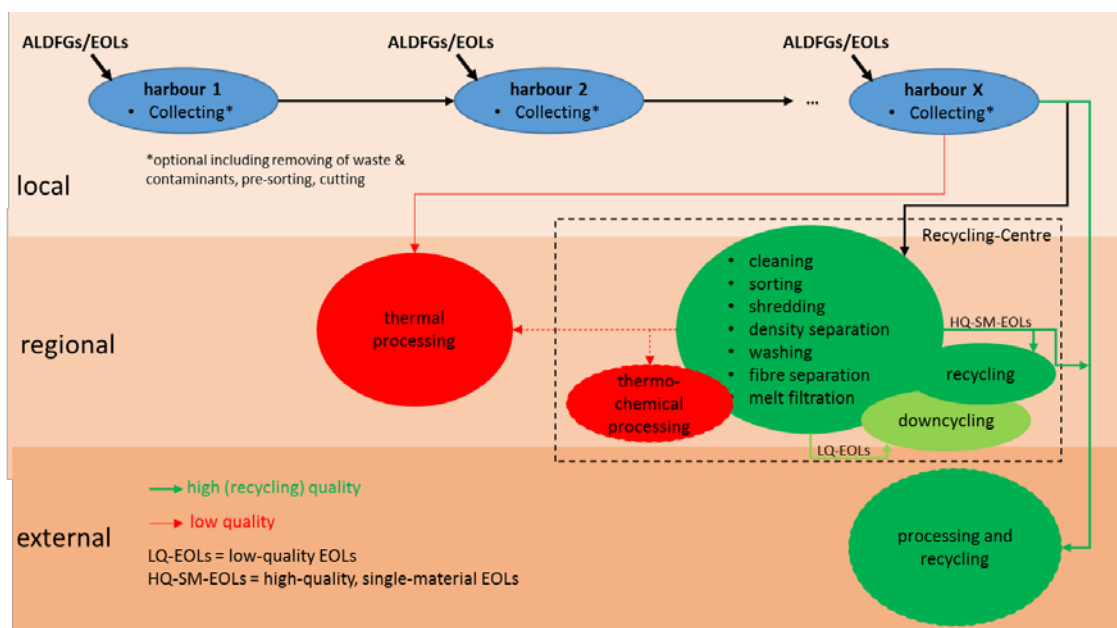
ALDFGs/EOLs

harbour 1
• Collecting*

ALDFGs/EOLs

harbour 2
• Collecting*

...

ALDFGs/EOLs

harbour X
• Collecting*

*optional including removing of waste & contaminants, pre-sorting, cutting

local

Recycling-Centre

regional

thermal processing

• cleaning
• sorting
• shredding
• density separation
• washing
• fibre separation
• melt filtration

HQ-SM-EOLs

recycling

thermo-chemical processing

downcycling

LQ-EOLs

high (recycling) quality

low quality

external

LQ-EOLs = low-quality EOLs
HQ-SM-EOLs = high-quality, single-material EOLs

processing and recycling